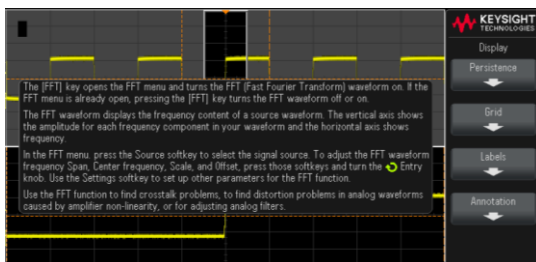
KEYSIGHT
TECHNOLOGIES

Display

Persistence

Grid

Labels

Annotation

The [FFT] key opens the FFT menu and turns the FFT (Fast Fourier Transform) waveform on. If the FFT menu is already open, pressing the [FFT] key turns the FFT waveform off or on.

The FFT waveform displays the frequency content of a source waveform. The vertical axis shows the amplitude for each frequency component in your waveform and the horizontal axis shows frequency.

In the FFT menu, press the Source softkey to select the signal source. To adjust the FFT waveform frequency Span, Center frequency, Scale, and Offset, press those softkeys and turn the Entry knob. Use the Settings softkey to set up other parameters for the FFT function.

Use the FFT function to find crosstalk problems, to find distortion problems in analog waveforms caused by amplifier non-linearity, or for adjusting analog filters.